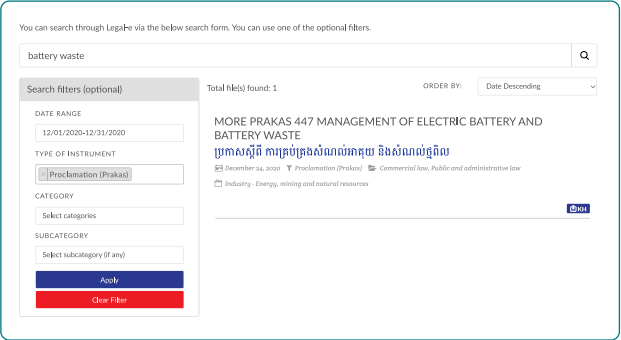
You can search through Legal-e via the below search form. You can use one of the optional filters.

battery waste

Search filters (optional)

DATE RANGE

12/01/2020-12/31/2020

TYPE OF INSTRUMENT

× Proclamation (Prakas)

CATEGORY

Select categories

SUBCATEGORY

Select subcategory (if any)

Apply

Clear Filter

Total file(s) found: 1

ORDER BY:

Date Descending

MORE PRAKAS 447 MANAGEMENT OF ELECTRIC BATTERY AND BATTERY WASTE

ប្រកាសស្ដីពី ការគ្រប់គ្រងសំណល់អាគុយ និងសំណល់ថ្មពិល

December 24, 2020 Proclamation (Prakas) Commercial law, Public and administrative law

Industry - Energy, mining and natural resources

KH